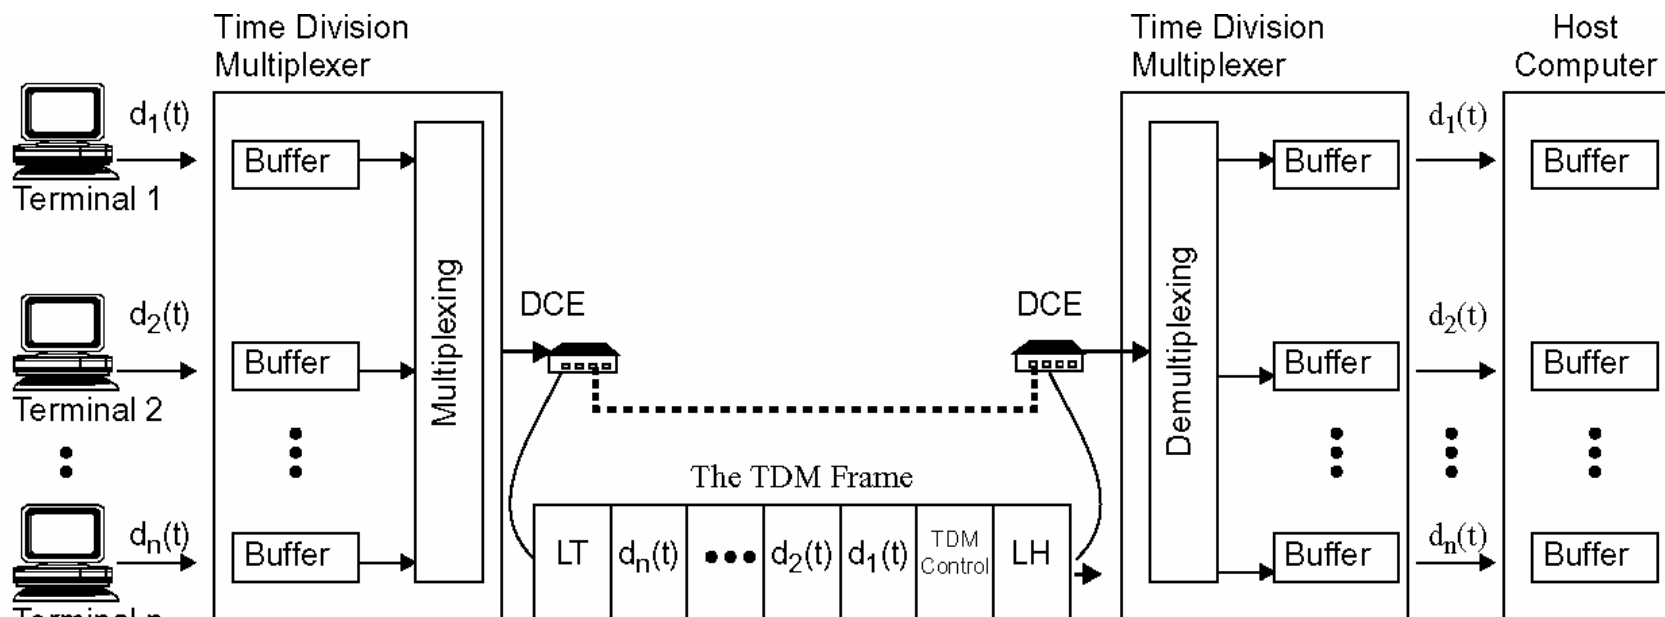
Time Division Multiplexer

$d_1(t)$

Terminal 1

Buffer

$d_2(t)$

Buffer

Terminal 2

$d_n(t)$

Buffer

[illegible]

Multiplexing

DCE

The TDM Frame

| LT | $d_n(t)$ | ••• | $d_2(t)$ | $d_1(t)$ | TDM Control | LH |
|---|---|---|---|---|---|---|

DCE

Time Division Multiplexer

Demultiplexing

Buffer

Buffer

Buffer

Host Computer

$d_1(t)$

$d_2(t)$

$d_n(t)$

Buffer

Buffer

Buffer